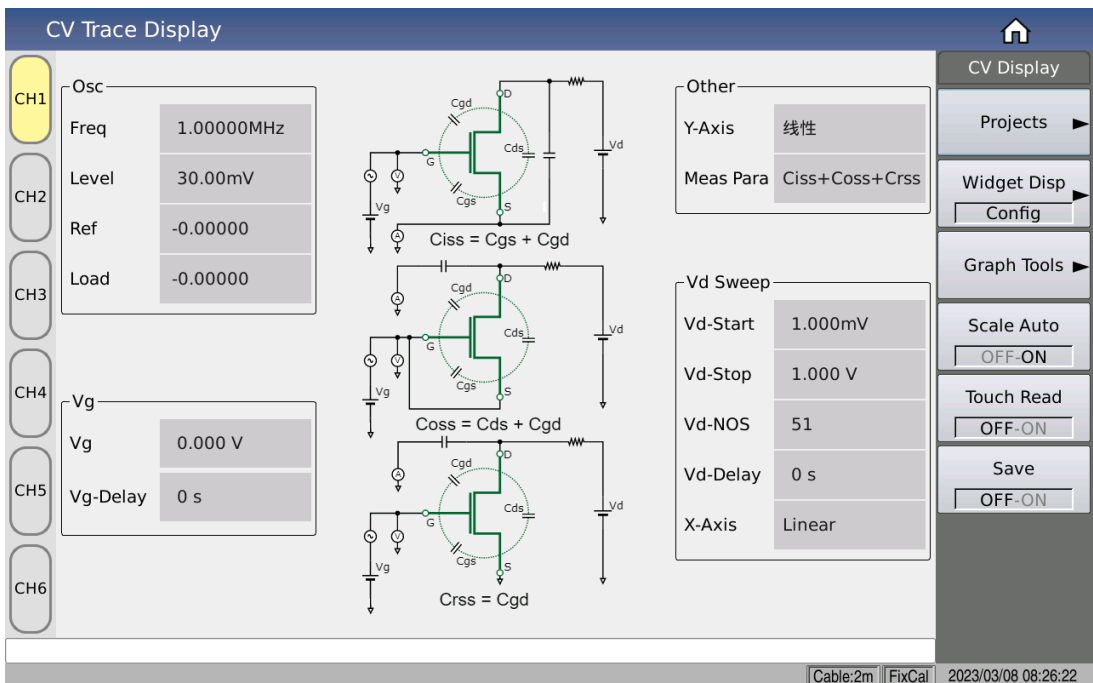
CV Trace Display

CH1
CH2
CH3
CH4
CH5
CH6

Osc
Freq 1.00000MHz
Level 30.00mV
Ref -0.00000
Load -0.00000

Vg
Vg 0.000 V
Vg-Delay 0 s

Cgd
D
G
Cds
Vd
V
Vg
Cgs
S
A
Ciss = Cgs + Cgd

A
Cgd
D
Cds
Vd
G
V
Vg
Cgs
S
Coss = Cds + Cgd

A
Cgd
D
Cds
Vd
G
V
Vg
Cgs
S
Crss = Cgd

Other
Y-Axis 线性
Meas Para Ciss+Coss+Crss

Vd Sweep
Vd-Start 1.000mV
Vd-Stop 1.000 V
Vd-NOS 51
Vd-Delay 0 s
X-Axis Linear

CV Display
Projects
Widget Disp
Config
Graph Tools
Scale Auto
OFF-ON
Touch Read
OFF-ON
Save
OFF-ON

Cable:2m FixCal 2023/03/08 08:26:22